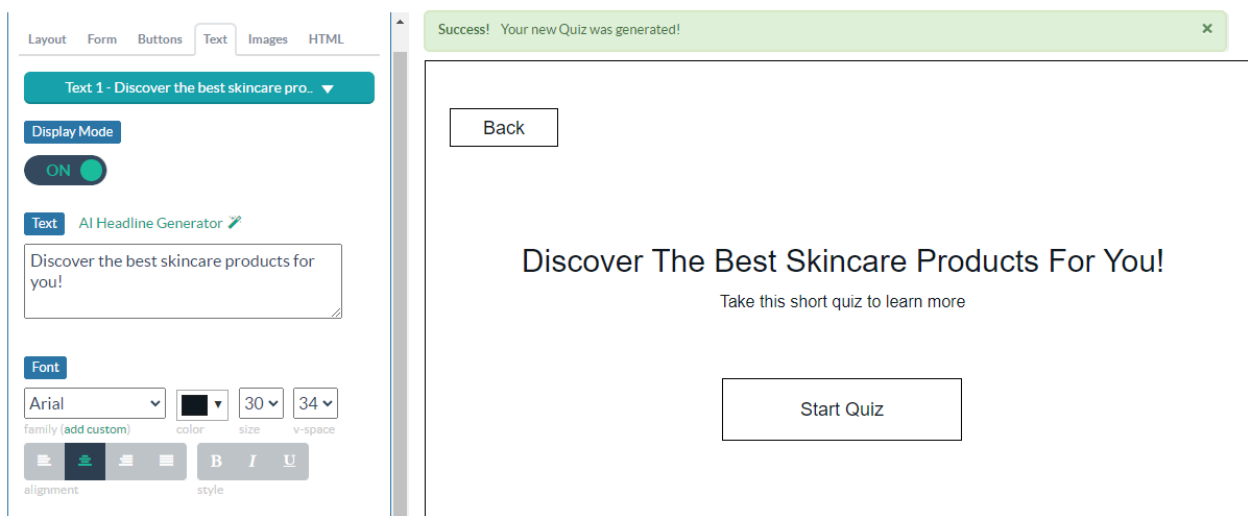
Layout Form Buttons Text Images HTML

Text 1 - Discover the best skincare pro..

Display Mode

ON

Text AI Headline Generator

Discover the best skincare products for you!

Font

Arial

family (add custom)

color

30

size

34

v-space

alignment

B I U

style

Success! Your new Quiz was generated!

×

Back

Discover The Best Skincare Products For You!

Take this short quiz to learn more

Start Quiz